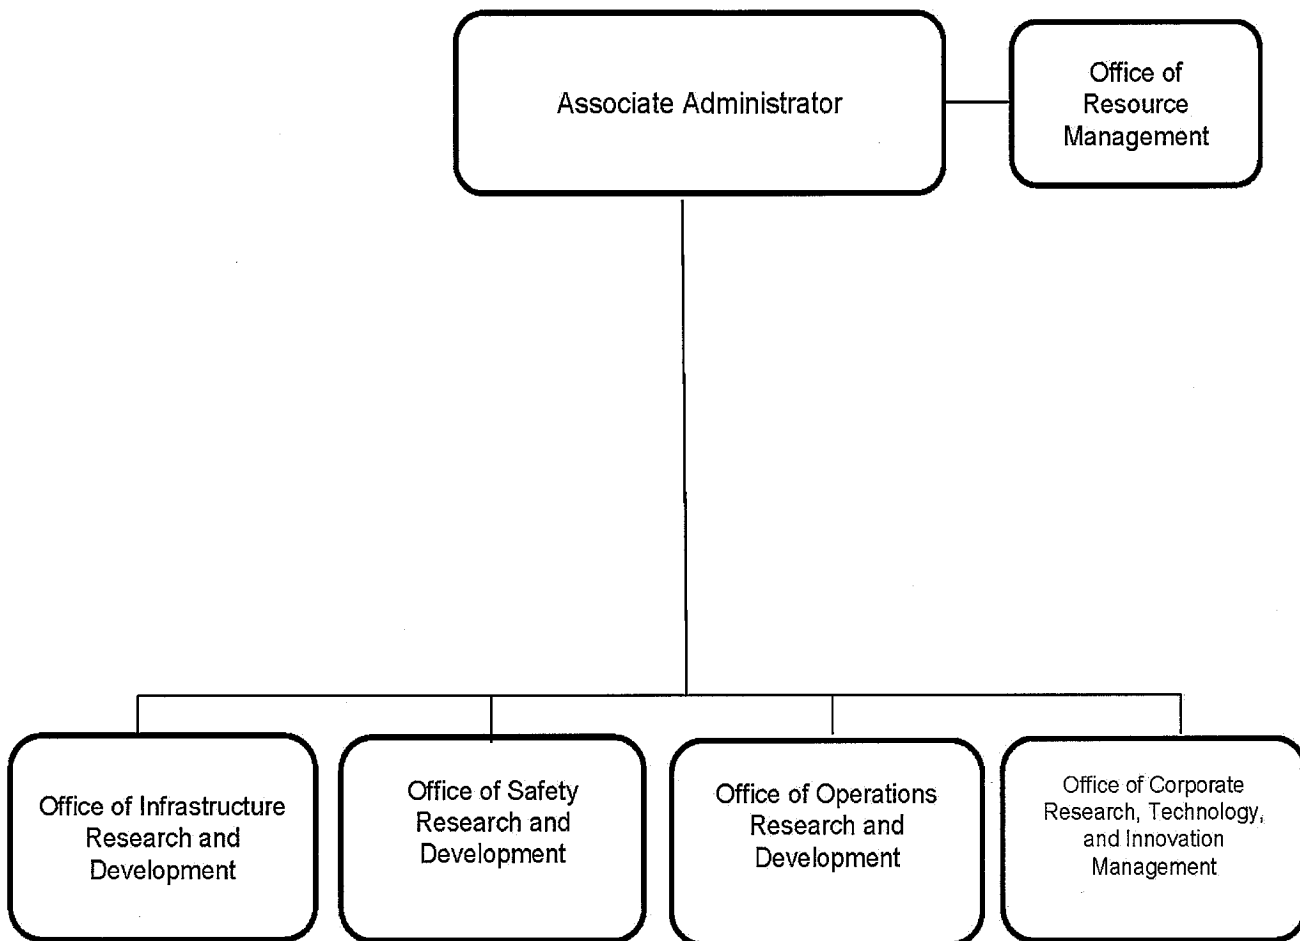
Associate Administrator

Office of Resource Management

Office of Infrastructure Research and Development

Office of Safety Research and Development

Office of Operations Research and Development

Office of Corporate Research, Technology, and Innovation Management